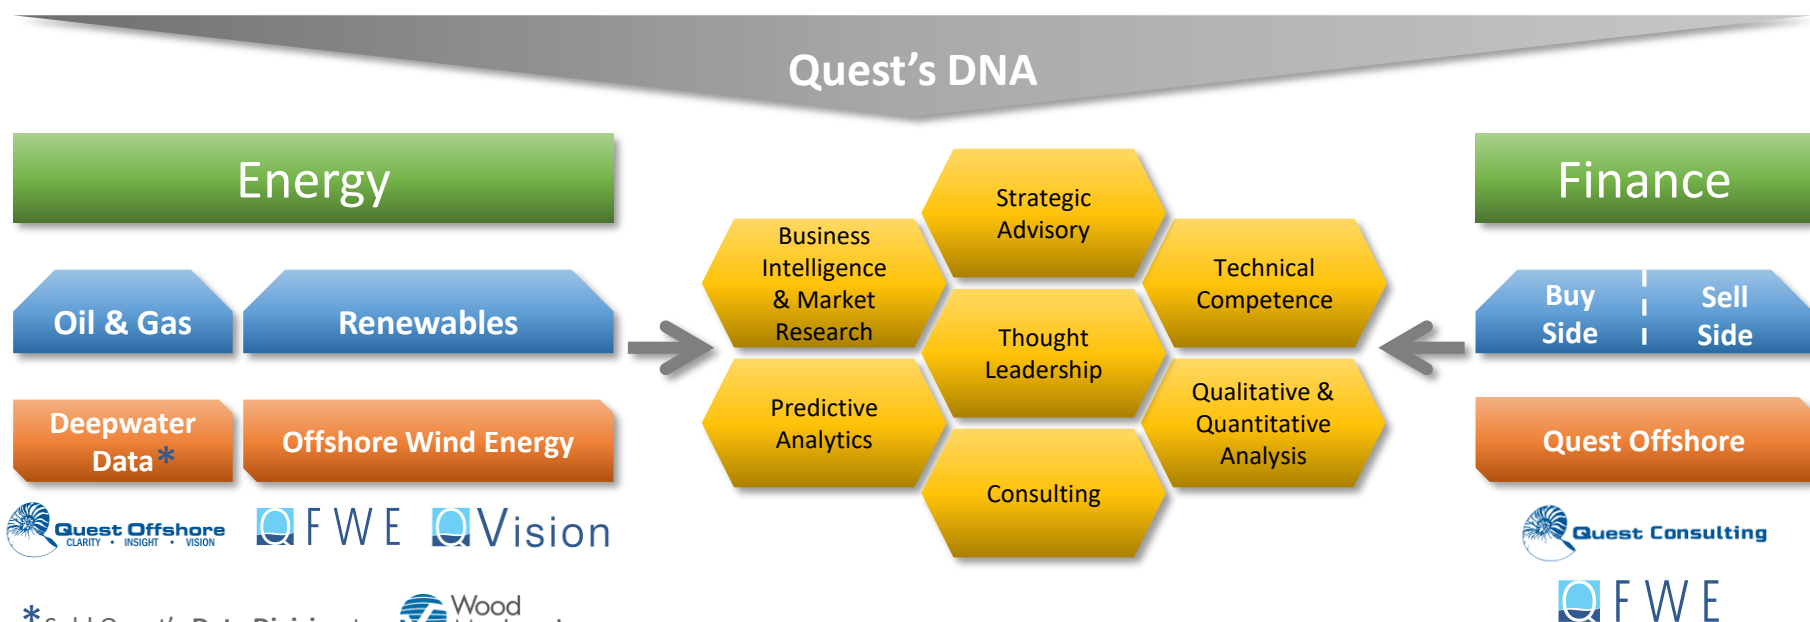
Quest's DNA

Energy

Oil & Gas

Renewables

Deepwater Data*

Offshore Wind Energy

Quest Offshore CLARITY • INSIGHT • VISION

QFWE

QVision

* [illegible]

Wood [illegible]

Strategic Advisory

Business Intelligence & Market Research

Technical Competence

Thought Leadership

Predictive Analytics

Qualitative & Quantitative Analysis

Consulting

Finance

Buy Side

Sell Side

Quest Offshore

Quest Consulting

QFWE